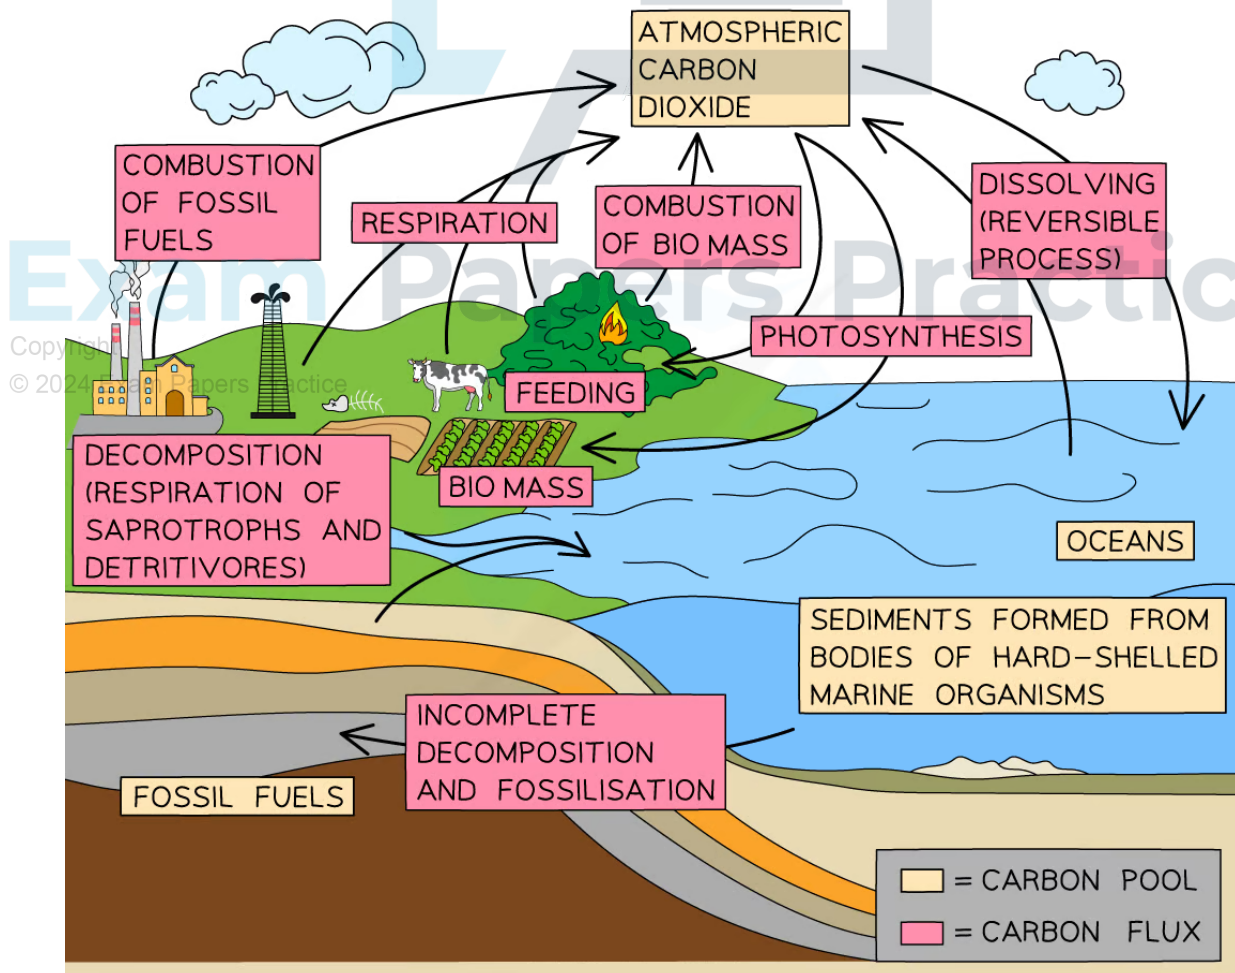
ATMOSPHERIC CARBON DIOXIDE

COMBUSTION OF FOSSIL FUELS

RESPIRATION

COMBUSTION OF BIO MASS

DISSOLVING (REVERSIBLE PROCESS)

Exam Papers Practice

Copyright © 2024 Exam Papers Practice

PHOTOSYNTHESIS

FEEDING

DECOMPOSITION (RESPIRATION OF SAPROTROPHS AND DETRITIVORES)

BIO MASS

OCEANS

SEDIMENTS FORMED FROM BODIES OF HARD-SHELLED MARINE ORGANISMS

INCOMPLETE DECOMPOSITION AND FOSSILISATION

FOSSIL FUELS

= CARBON POOL

= CARBON FLUX